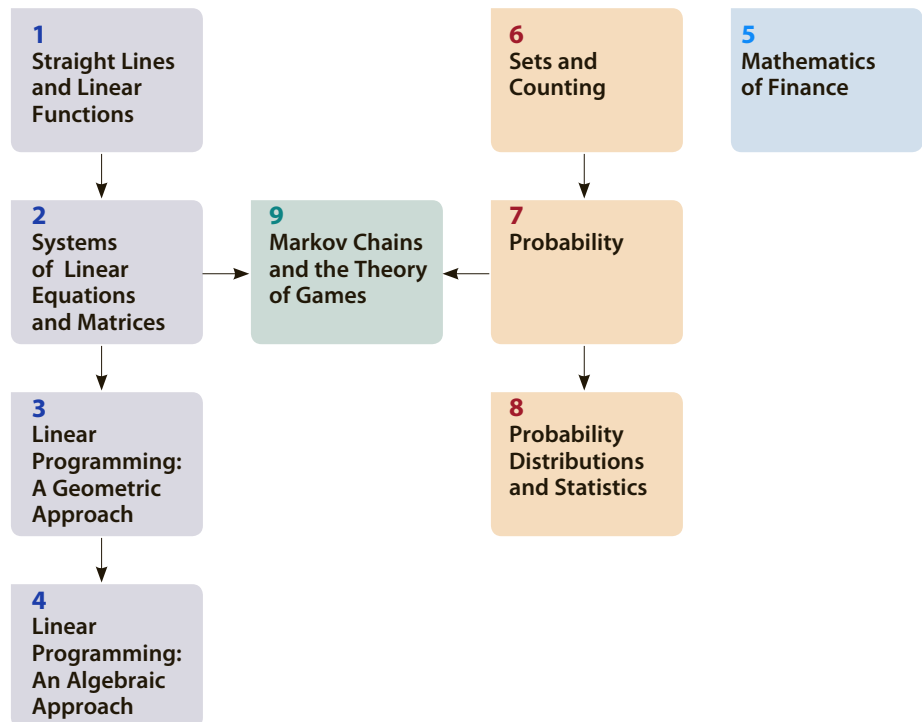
1
Straight Lines and Linear Functions

6
Sets and Counting

5
Mathematics of Finance

2
Systems of Linear Equations and Matrices

9
Markov Chains and the Theory of Games

7
Probability

3
Linear Programming: A Geometric Approach

8
Probability Distributions and Statistics

4
Linear Programming: An Algebraic Approach